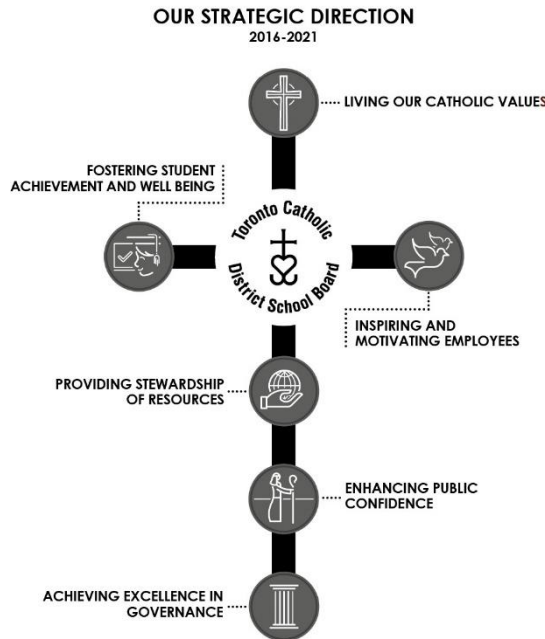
OUR STRATEGIC DIRECTION
2016-2021

LIVING OUR CATHOLIC VALUES

FOSTERING STUDENT ACHIEVEMENT AND WELL BEING

Toronto Catholic District School Board

INSPIRING AND MOTIVATING EMPLOYEES

PROVIDING STEWARDSHIP OF RESOURCES

ENHANCING PUBLIC CONFIDENCE

ACHIEVING EXCELLENCE IN GOVERNANCE